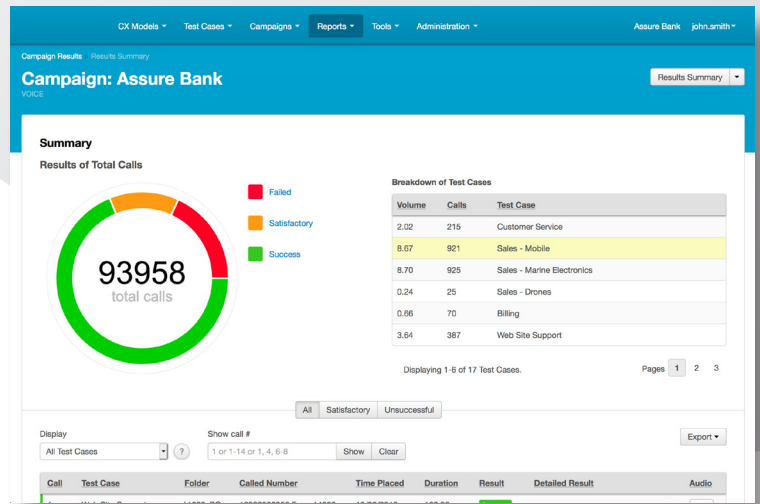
CX Models ▾ Test Cases ▾ Campaigns ▾ Reports ▾ Tools ▾ Administration ▾ Assure Bank john.smith ▾

Campaign Results Results Summary

Campaign: Assure Bank

VOICE

Results Summary ▾

Summary

Results of Total Calls

93958
total calls

Failed

Satisfactory

Success

Breakdown of Test Cases

| Volume | Calls | Test Case |
|---|---|---|
| 2.02 | 215 | Customer Service |
| 8.67 | 921 | Sales - Mobile |
| 8.70 | 925 | Sales - Marine Electronics |
| 0.24 | 25 | Sales - Drones |
| 0.66 | 70 | Billing |
| 3.64 | 387 | Web Site Support |

Displaying 1-6 of 17 Test Cases.

Pages 1 2 3

All Satisfactory Unsuccessful

Display

All Test Cases

?

Show call #

1 or 1-14 or 1, 4, 6-8

Show Clear

Export ▾

| Call | Test Case | Folder | Called Number | Time Placed | Duration | Result | Detailed Result | Audio |
|---|---|---|---|---|---|---|---|---|
| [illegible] | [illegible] | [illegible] | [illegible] | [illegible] | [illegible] | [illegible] | | |